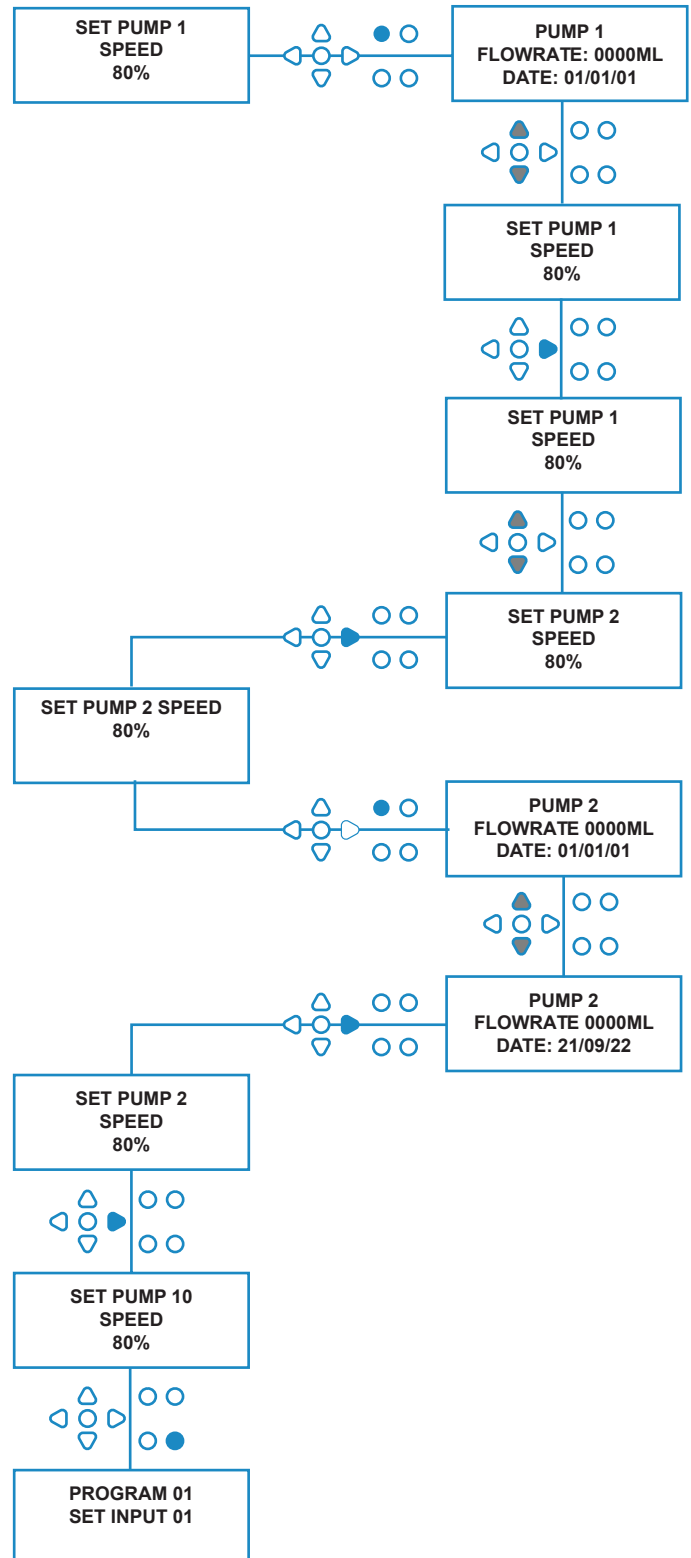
SET PUMP 1
SPEED
80%

PUMP 1
FLOWRATE: 0000ML
DATE: 01/01/01

SET PUMP 1
SPEED
80%

SET PUMP 1
SPEED
80%

SET PUMP 2
SPEED
80%

SET PUMP 2 SPEED
80%

PUMP 2
FLOWRATE 0000ML
DATE: 01/01/01

PUMP 2
FLOWRATE 0000ML
DATE: 21/09/22

SET PUMP 2
SPEED
80%

SET PUMP 10
SPEED
80%

PROGRAM 01
SET INPUT 01